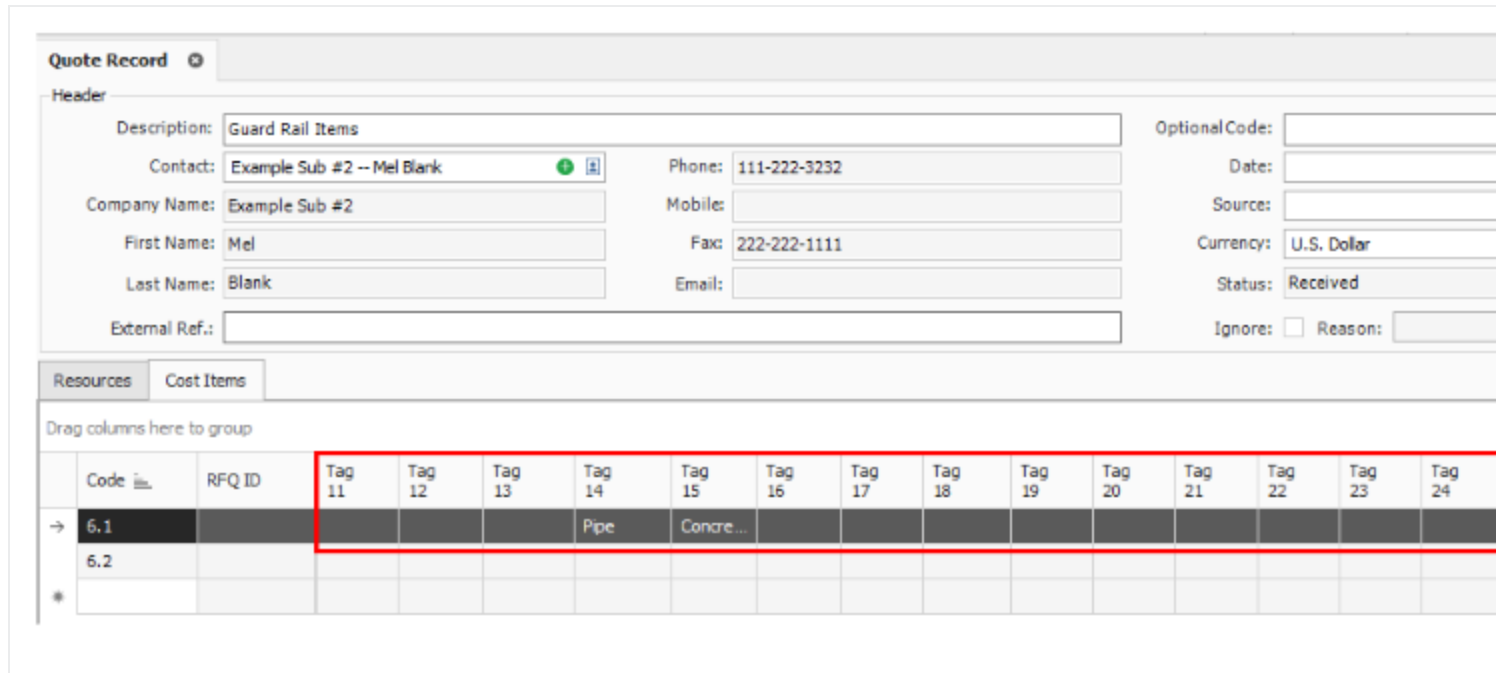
Quote Record

Header

Description: Guard Rail Items

Optional Code:

Contact: Example Sub #2 -- Mel Blank

Phone: 111-222-3232

Date:

Company Name: Example Sub #2

Mobile:

Source:

First Name: Mel

Fax: 222-222-1111

Currency: U.S. Dollar

Last Name: Blank

Email:

Status: Received

External Ref.:

Ignore: Reason:

Resources | Cost Items

Drag columns here to group

| | Code | RFQ ID | Tag 11 | Tag 12 | Tag 13 | Tag 14 | Tag 15 | Tag 16 | Tag 17 | Tag 18 | Tag 19 | Tag 20 | Tag 21 | Tag 22 | Tag 23 | Tag 24 |
|---|---|---|---|---|---|---|---|---|---|---|---|---|---|---|---|---|
| → | 6.1 | | | | | Pipe | Concre... | | | | | | | | | |
| | 6.2 | | | | | | | | | | | | | | | |
| * | | | | | | | | | | | | | | | | |